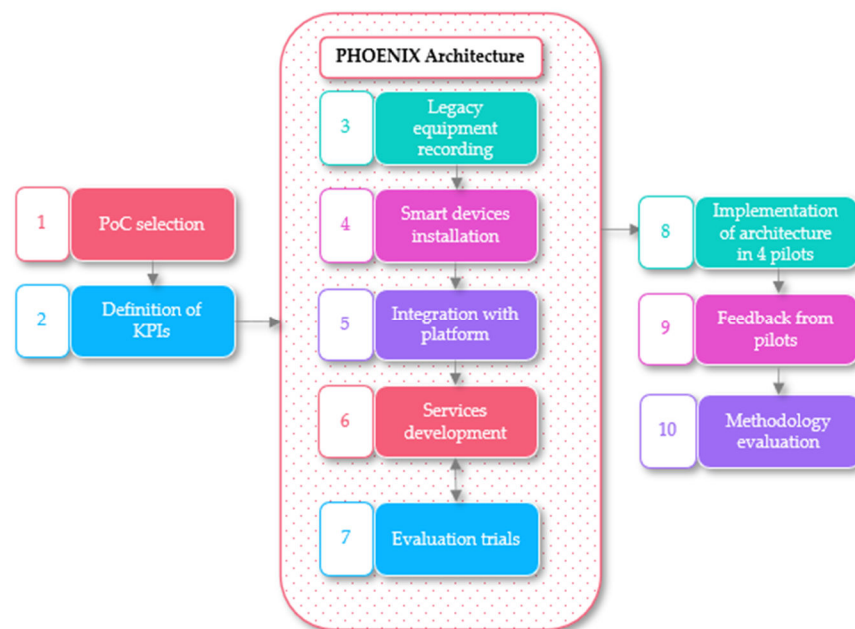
PHOENIX Architecture

1 PoC selection

2 Definition of KPIs

3 Legacy equipment recording

4 Smart devices installation

5 Integration with platform

6 Services development

7 Evaluation trials

8 Implementation of architecture in 4 pilots

9 Feedback from pilots

10 Methodology evaluation